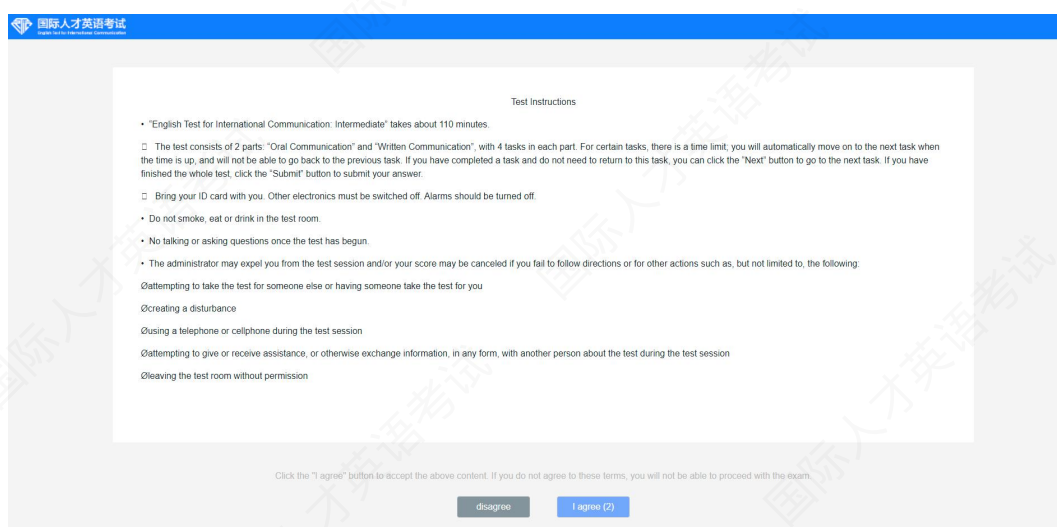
国际人才英语考试
English Test for International Communication

Test Instructions

• "English Test for International Communication: Intermediate" takes about 110 minutes.

 The test consists of 2 parts: "Oral Communication" and "Written Communication", with 4 tasks in each part. For certain tasks, there is a time limit; you will automatically move on to the next task when the time is up, and will not be able to go back to the previous task. If you have completed a task and do not need to return to this task, you can click the "Next" button to go to the next task. If you have finished the whole test, click the "Submit" button to submit your answer.

 Bring your ID card with you. Other electronics must be switched off. Alarms should be turned off.

• Do not smoke, eat or drink in the test room.

• No talking or asking questions once the test has begun.

• The administrator may expel you from the test session and/or your score may be canceled if you fail to follow directions or for other actions such as, but not limited to, the following:

Øattempting to take the test for someone else or having someone take the test for you

Øcreating a disturbance

Øusing a telephone or cellphone during the test session

Øattempting to give or receive assistance, or otherwise exchange information, in any form, with another person about the test during the test session

Øleaving the test room without permission

Click the "I agree" button to accept the above content. If you do not agree to these terms, you will not be able to proceed with the exam.

disagree

I agree (2)

国际人才英语考试